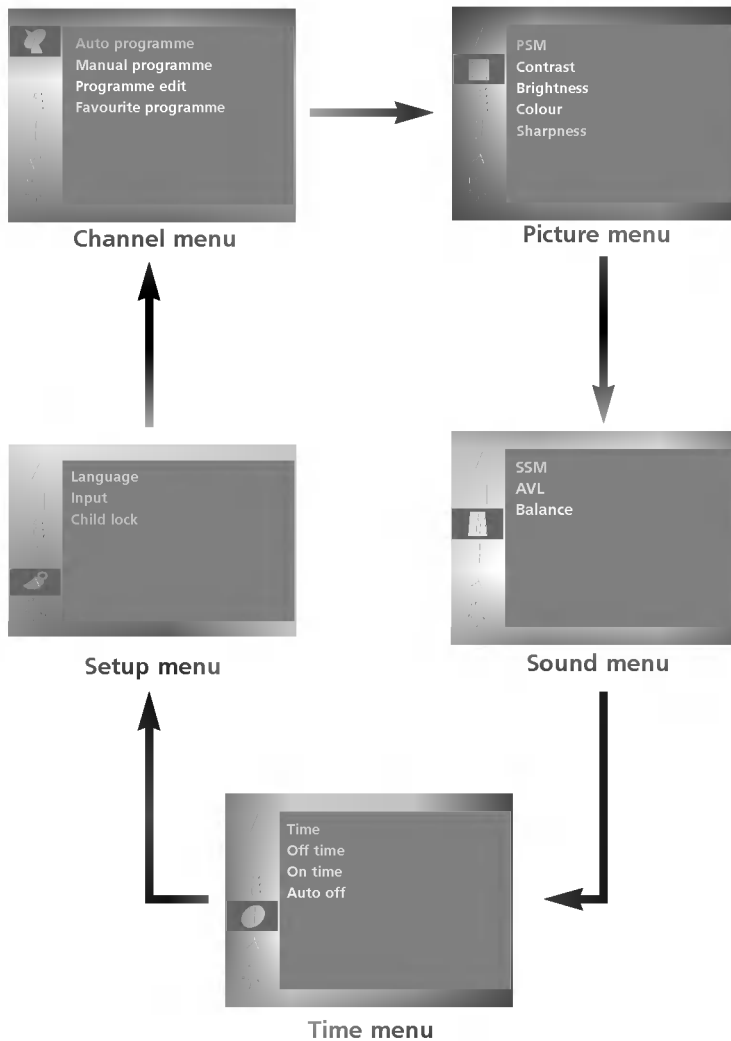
Auto programme
Manual programme
Programme edit
Favourite programme

Channel menu

PSM
Contrast
Brightness
Colour
Sharpness

Picture menu

Language
Input
Child lock

Setup menu

SSM
AVL
Balance

Sound menu

Time
Off time
On time
Auto off

Time menu